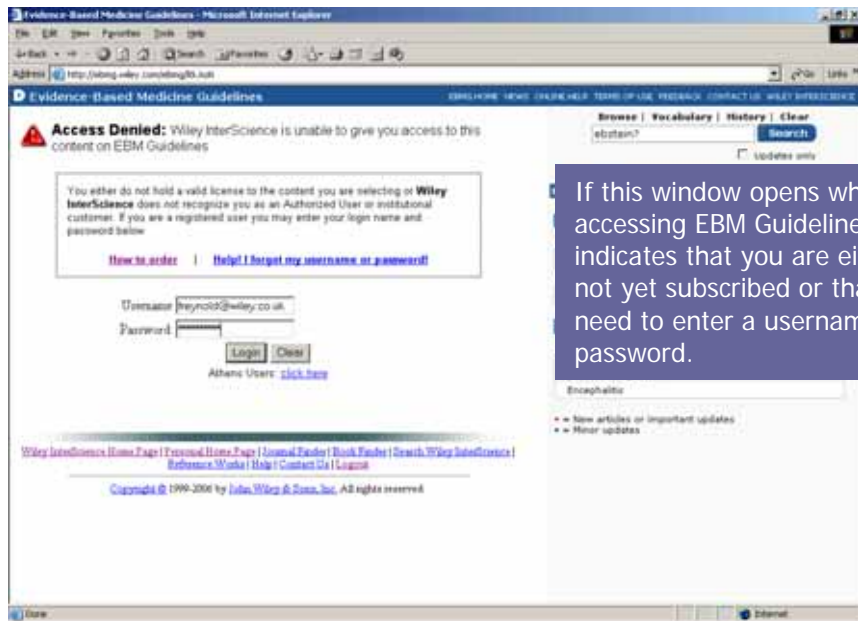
Evidence-Based Medicine Guidelines - Microsoft Internet Explorer

File Edit View Favorites Tools Help

Back Search Favorites

Address http://ebmg.wiley.com/ebmg/ltk.naht

Go Links

Evidence-Based Medicine Guidelines

EBMG HOME NEWS ONLINE HELP TERMS OF USE FEEDBACK CONTACT US WILEY INTERSCIENCE

Browse | Vocabulary | History | Clear

ebstein?

Search

Updates only

Access Denied: Wiley InterScience is unable to give you access to this content on EBM Guidelines

You either do not hold a valid license to the content you are selecting or Wiley InterScience does not recognize you as an Authorized User or institutional customer. If you are a registered user you may enter your login name and password below

How to order | Help! I forgot my username or password!

Username freynold@wiley.co.uk

Password ********

Login Clear

Athens Users: click here

If this window opens wh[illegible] accessing EBM Guideline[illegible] indicates that you are ei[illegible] not yet subscribed or tha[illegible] need to enter a usernam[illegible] password.

Encephalitis

New articles or important updates

Minor updates

Wiley InterScience Home Page | Personal Home Page | Journal Finder | Book Finder | Search Wiley InterScience | Reference Works | Help | Contact Us | Logout

Copyright © 1999-2006 by John Wiley & Sons, Inc. All rights reserved.

Done

Internet